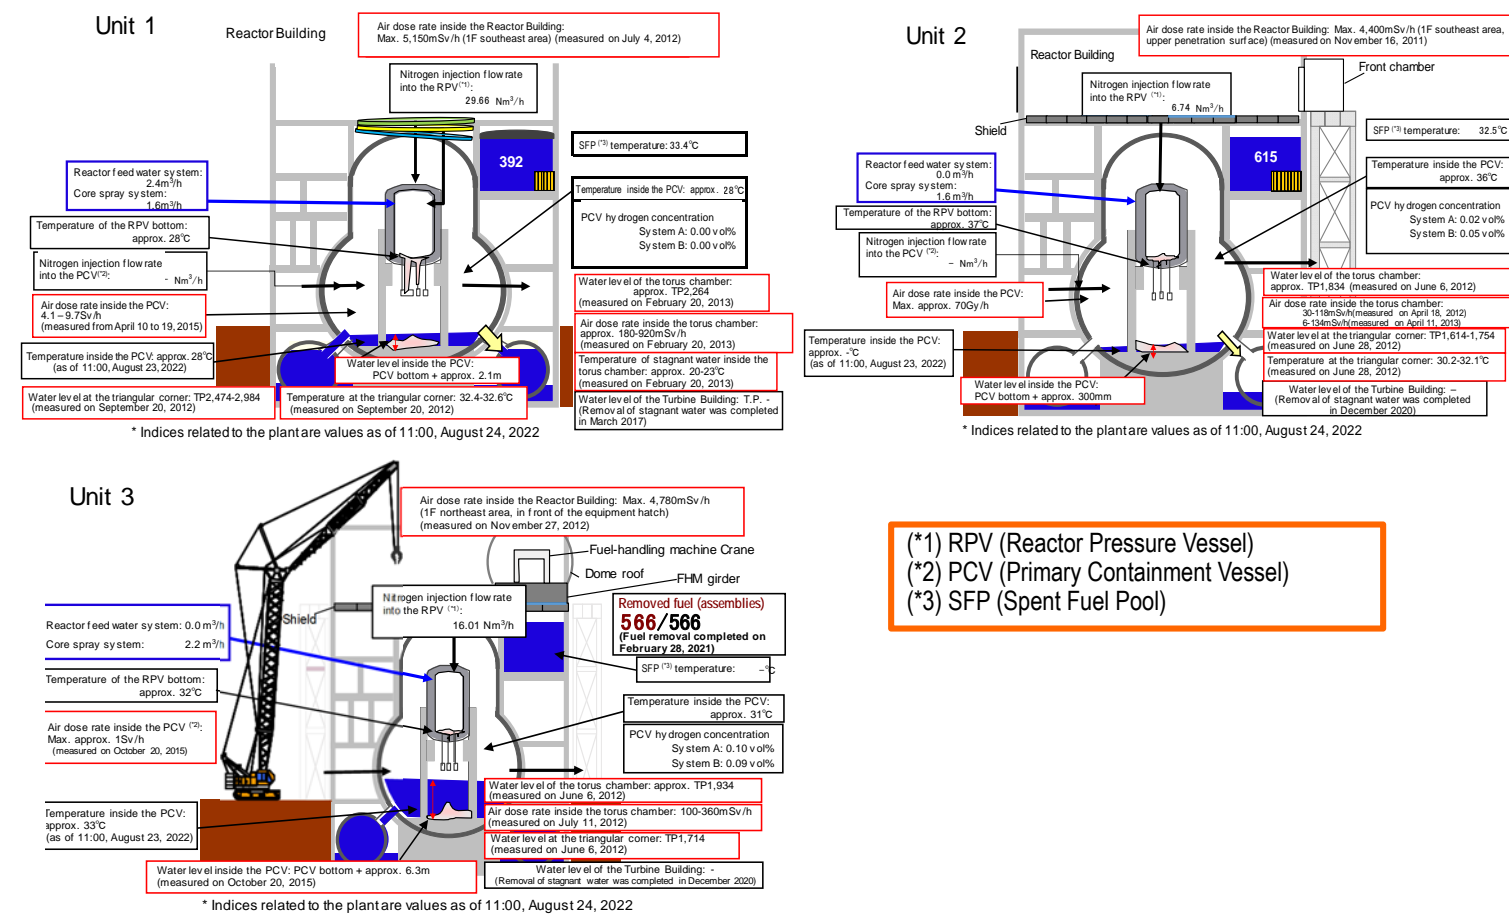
Unit 1

Reactor Building

Air dose rate inside the Reactor Building: Max. 5,150mSv/h (1F southeast area) (measured on July 4, 2012)

Nitrogen injection flow rate into the RPV$^{(*1)}$: 29.66 Nm$^3$/h

392

SFP$^{(*3)}$ temperature: 33.4℃

Reactor feed water system: 2.4m$^3$/h
Core spray system: 1.6m$^3$/h

Temperature inside the PCV: approx. 28℃

PCV hydrogen concentration
System A: 0.00 vol%
System B: 0.00 vol%

Temperature of the RPV bottom: approx. 28℃

Nitrogen injection flow rate into the PCV$^{(*2)}$: - Nm$^3$/h

Water level of the torus chamber: approx. TP2,264 (measured on February 20, 2013)

Air dose rate inside the PCV: 4.1 – 9.7Sv/h (measured from April 10 to 19, 2015)

Air dose rate inside the torus chamber: approx. 180-920mSv/h (measured on February 20, 2013)

Temperature inside the PCV: approx. 28℃ (as of 11:00, August 23, 2022)

Water level inside the PCV: PCV bottom + approx. 2.1m

Temperature of stagnant water inside the torus chamber: approx. 20-23℃ (measured on February 20, 2013)

Water level at the triangular corner: TP2,474-2,984 (measured on September 20, 2012)

Temperature at the triangular corner: 32.4-32.6℃ (measured on September 20, 2012)

Water level of the Turbine Building: T.P. - (Removal of stagnant water was completed in March 2017)

* Indices related to the plant are values as of 11:00, August 24, 2022

Unit 2

Air dose rate inside the Reactor Building: Max. 4,400mSv/h (1F southeast area, upper penetration surface) (measured on November 16, 2011)

Reactor Building

Front chamber

Nitrogen injection flow rate into the RPV$^{(*1)}$: 6.74 Nm$^3$/h

Shield

SFP$^{(*3)}$ temperature: 32.5℃

615

Reactor feed water system: 0.0 m$^3$/h
Core spray system: 1.6 m$^3$/h

Temperature inside the PCV: approx. 36℃

Temperature of the RPV bottom: approx. 37℃

PCV hydrogen concentration
System A: 0.02 vol%
System B: 0.05 vol%

Nitrogen injection flow rate into the PCV$^{(*2)}$: - Nm$^3$/h

Water level of the torus chamber: approx. TP1,834 (measured on June 6, 2012)

Air dose rate inside the PCV: Max. approx. 70Gy/h

Air dose rate inside the torus chamber: 30-118mSv/h(measured on April 18, 2012) 6-134mSv/h(measured on April 11, 2013)

Temperature inside the PCV: approx. -℃ (as of 11:00, August 23, 2022)

Water level at the triangular corner: TP1,614-1,754 (measured on June 28, 2012)

Temperature at the triangular corner: 30.2-32.1℃ (measured on June 28, 2012)

Water level inside the PCV: PCV bottom + approx. 300mm

Water level of the Turbine Building: – (Removal of stagnant water was completed in December 2020)

* Indices related to the plant are values as of 11:00, August 24, 2022

Unit 3

Air dose rate inside the Reactor Building: Max. 4,780mSv/h (1F northeast area, in front of the equipment hatch) (measured on November 27, 2012)

Fuel-handling machine Crane

Dome roof

FHM girder

Shield

Nitrogen injection flow rate into the RPV$^{(*1)}$: 16.01 Nm$^3$/h

Removed fuel (assemblies)
566/566
(Fuel removal completed on February 28, 2021)

Reactor feed water system: 0.0 m$^3$/h
Core spray system: 2.2 m$^3$/h

SFP$^{(*3)}$ temperature: -℃

Temperature of the RPV bottom: approx. 32℃

Temperature inside the PCV: approx. 31℃

Air dose rate inside the PCV$^{(*2)}$: Max. approx. 1Sv/h (measured on October 20, 2015)

PCV hydrogen concentration
System A: 0.10 vol%
System B: 0.09 vol%

Water level of the torus chamber: approx. TP1,934 (measured on June 6, 2012)

Temperature inside the PCV: approx. 33℃ (as of 11:00, August 23, 2022)

Air dose rate inside the torus chamber: 100-360mSv/h (measured on July 11, 2012)

Water level at the triangular corner: TP1,714 (measured on June 6, 2012)

Water level inside the PCV: PCV bottom + approx. 6.3m (measured on October 20, 2015)

Water level of the Turbine Building: - (Removal of stagnant water was completed in December 2020)

* Indices related to the plant are values as of 11:00, August 24, 2022

(*1) RPV (Reactor Pressure Vessel)
(*2) PCV (Primary Containment Vessel)
(*3) SFP (Spent Fuel Pool)